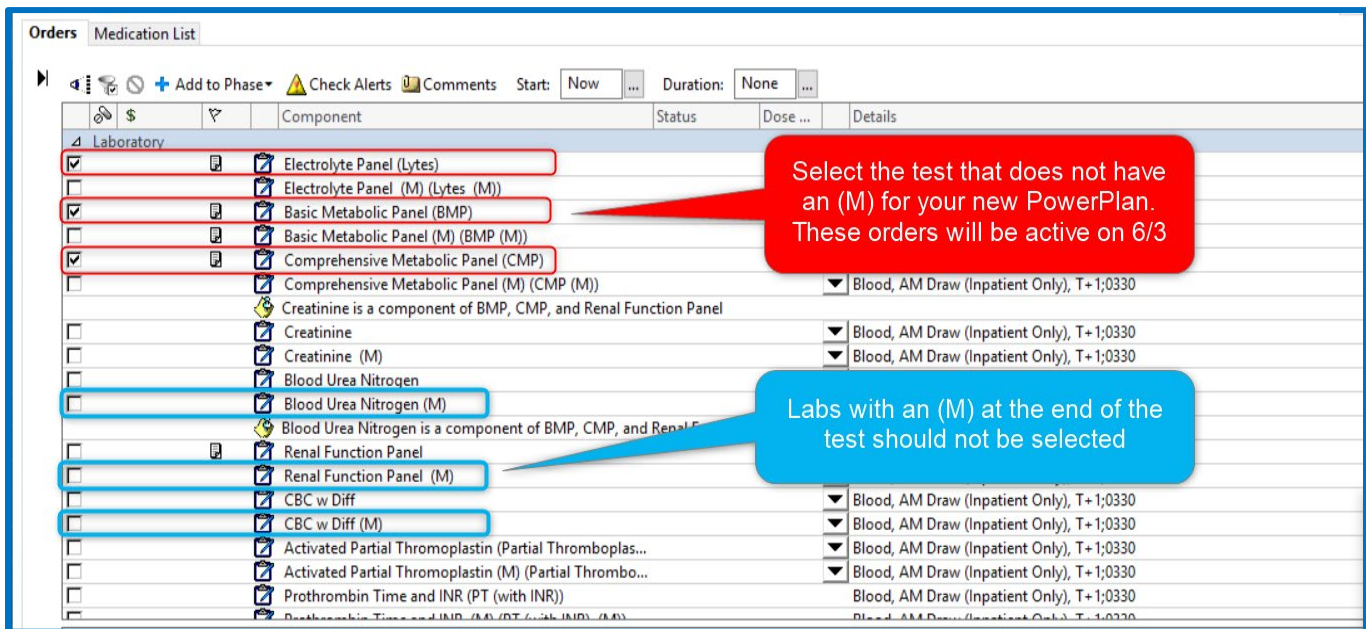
Orders | Medication List

Add to Phase Check Alerts Comments Start: Now ... Duration: None ...

| | $ | | | Component | Status | Dose ... | | Details |
|---|---|---|---|---|---|---|---|---|
| Laboratory | | | | | | | | |
| ☑ | | | | Electrolyte Panel (Lytes) | | | | |
| ☐ | | | | Electrolyte Panel (M) (Lytes (M)) | | | | |
| ☑ | | | | Basic Metabolic Panel (BMP) | | | | |
| ☐ | | | | Basic Metabolic Panel (M) (BMP (M)) | | | | |
| ☑ | | | | Comprehensive Metabolic Panel (CMP) | | | | |
| ☐ | | | | Comprehensive Metabolic Panel (M) (CMP (M)) | | | | Blood, AM Draw (Inpatient Only), T+1;0330 |
| | | | | Creatinine is a component of BMP, CMP, and Renal Function Panel | | | | |
| ☐ | | | | Creatinine | | | | Blood, AM Draw (Inpatient Only), T+1;0330 |
| ☐ | | | | Creatinine (M) | | | | Blood, AM Draw (Inpatient Only), T+1;0330 |
| ☐ | | | | Blood Urea Nitrogen | | | | |
| ☐ | | | | Blood Urea Nitrogen (M) | | | | |
| | | | | Blood Urea Nitrogen is a component of BMP, CMP, and Renal F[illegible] | | | | |
| ☐ | | | | Renal Function Panel | | | | |
| ☐ | | | | Renal Function Panel (M) | | | | |
| ☐ | | | | CBC w Diff | | | | Blood, AM Draw (Inpatient Only), T+1;0330 |
| ☐ | | | | CBC w Diff (M) | | | | Blood, AM Draw (Inpatient Only), T+1;0330 |
| ☐ | | | | Activated Partial Thromoplastin (Partial Thromboplas... | | | | Blood, AM Draw (Inpatient Only), T+1;0330 |
| ☐ | | | | Activated Partial Thromoplastin (M) (Partial Thrombo... | | | | Blood, AM Draw (Inpatient Only), T+1;0330 |
| ☐ | | | | Prothrombin Time and INR (PT (with INR)) | | | | Blood, AM Draw (Inpatient Only), T+1;0330 |

Select the test that does not have an (M) for your new PowerPlan. These orders will be active on 6/3

Labs with an (M) at the end of the test should not be selected